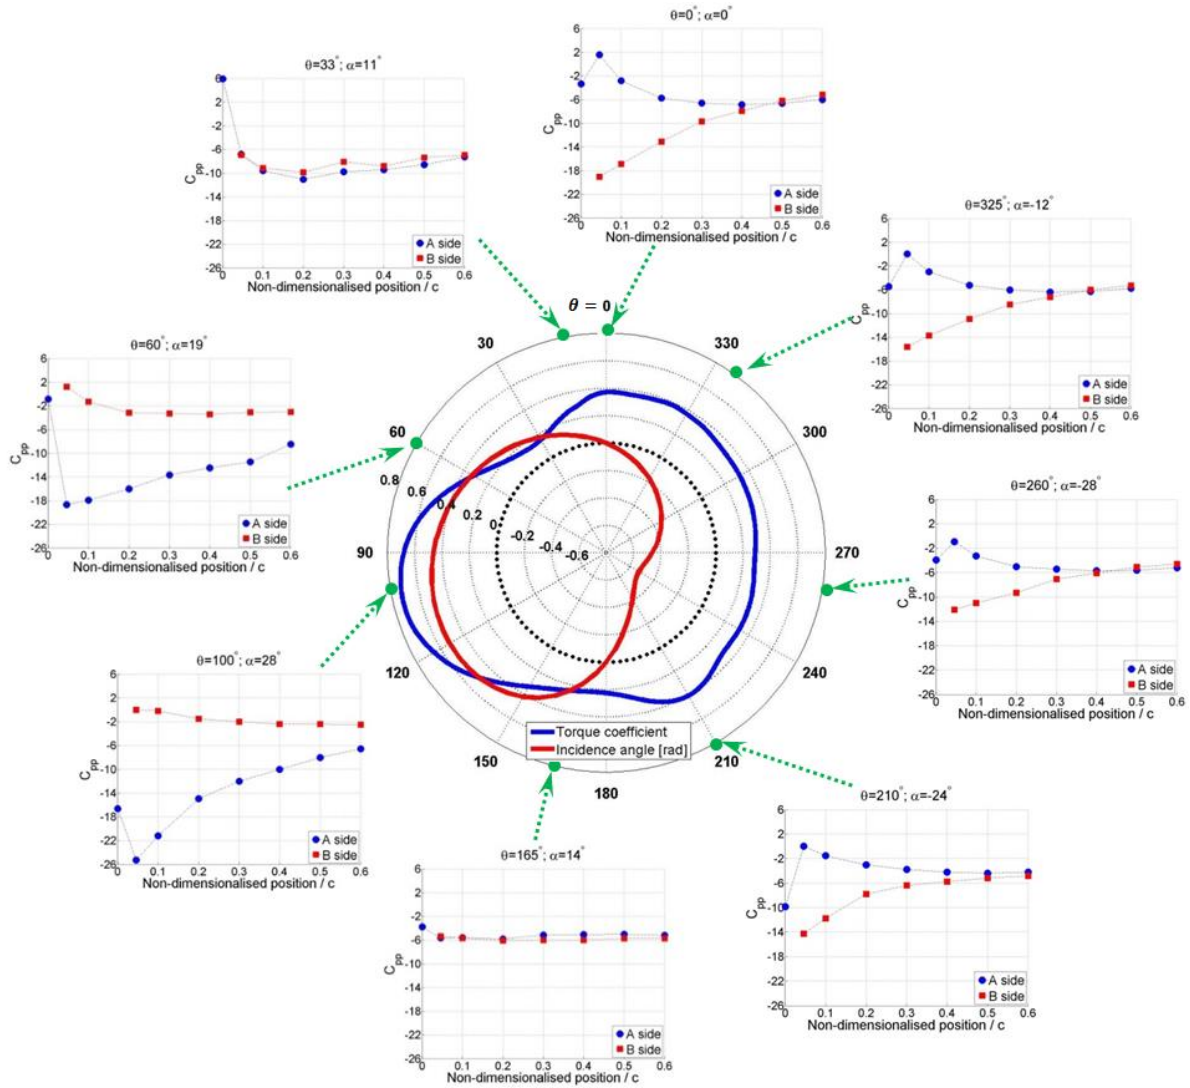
θ=33°; α=11°

6, 2, -2, -6, -10, -14, -18, -22, -26

$C_{pp}$

0, 0.1, 0.2, 0.3, 0.4, 0.5, 0.6

Non-dimensionalised position / c

A side
B side

θ=0°; α=0°

6, 2, -2, -6, -10, -14, -18, -22, -26

$C_{pp}$

0, 0.1, 0.2, 0.3, 0.4, 0.5, 0.6

Non-dimensionalised position / c

A side
B side

θ=325°; α=-12°

6, 2, -2, -6, -10, -14, -18, -22, -26

$C_{pp}$

0, 0.1, 0.2, 0.3, 0.4, 0.5, 0.6

Non-dimensionalised position / c

A side
B side

θ=60°; α=19°

6, 2, -2, -6, -10, -14, -18, -22, -26

$C_{pp}$

0, 0.1, 0.2, 0.3, 0.4, 0.5, 0.6

Non-dimensionalised position / c

A side
B side

$\theta = 0$

30, 330, 60, 300, 90, 270, 120, 240, 150, 210, 180

0.8, 0.6, 0.4, 0.2, 0, -0.2, -0.4, -0.6

Torque coefficient
Incidence angle [rad]

θ=260°; α=-28°

6, 2, -2, -6, -10, -14, -18, -22, -26

$C_{pp}$

0, 0.1, 0.2, 0.3, 0.4, 0.5, 0.6

Non-dimensionalised position / c

A side
B side

θ=100°; α=28°

6, 2, -2, -6, -10, -14, -18, -22, -26

$C_{pp}$

0, 0.1, 0.2, 0.3, 0.4, 0.5, 0.6

Non-dimensionalised position / c

A side
B side

θ=210°; α=-24°

6, 2, -2, -6, -10, -14, -18, -22, -26

$C_{pp}$

0, 0.1, 0.2, 0.3, 0.4, 0.5, 0.6

Non-dimensionalised position / c

A side
B side

θ=165°; α=14°

6, 2, -2, -6, -10, -14, -18, -22, -26

$C_{pp}$

0, 0.1, 0.2, 0.3, 0.4, 0.5, 0.6

Non-dimensionalised position / c

A side
B side